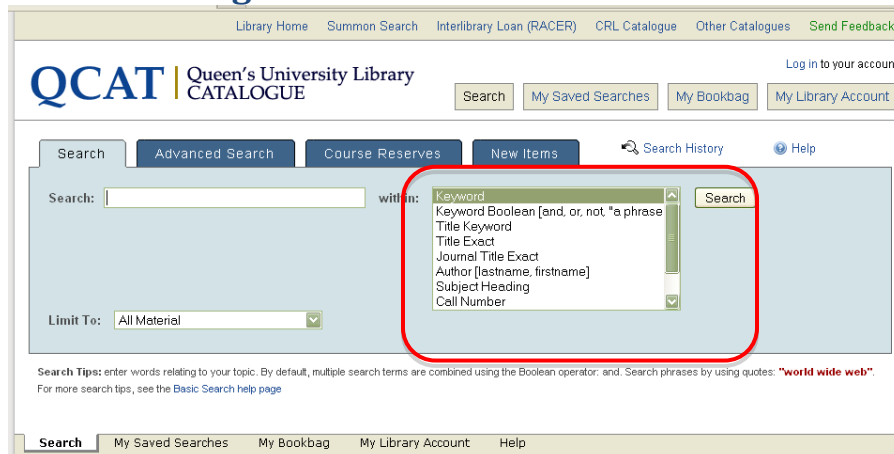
Library Home | Summon Search | Interlibrary Loan (RACER) | CRL Catalogue | Other Catalogues | Send Feedback

QCAT Queen's University Library CATALOGUE

Log in to your accoun

Search | My Saved Searches | My Bookbag | My Library Account

Search | Advanced Search | Course Reserves | New Items

Search History | Help

Search: within:

Keyword
Keyword Boolean [and, or, not, "a phrase
Title Keyword
Title Exact
Journal Title Exact
Author [lastname, firstname]
Subject Heading
Call Number

Search

Limit To: All Material

Search Tips: enter words relating to your topic. By default, multiple search terms are combined using the Boolean operator: and. Search phrases by using quotes: "world wide web".
For more search tips, see the Basic Search help page

Search | My Saved Searches | My Bookbag | My Library Account | Help